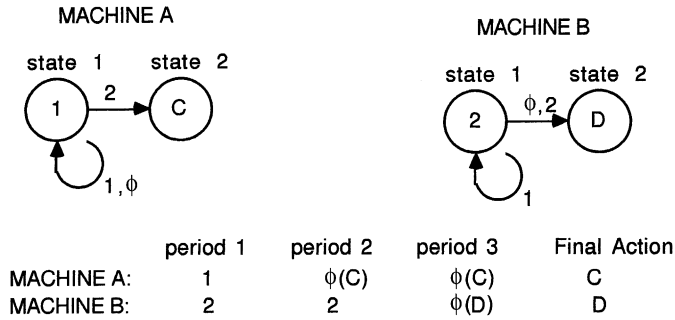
MACHINE A

state 1 state 2

1 2 C

1, $\phi$

MACHINE B

state 1 state 2

2 $\phi$,2 D

1

| | period 1 | period 2 | period 3 | Final Action |
|---|---|---|---|---|
| MACHINE A: | 1 | $\phi$(C) | $\phi$(C) | C |
| MACHINE B: | 2 | 2 | $\phi$(D) | D |